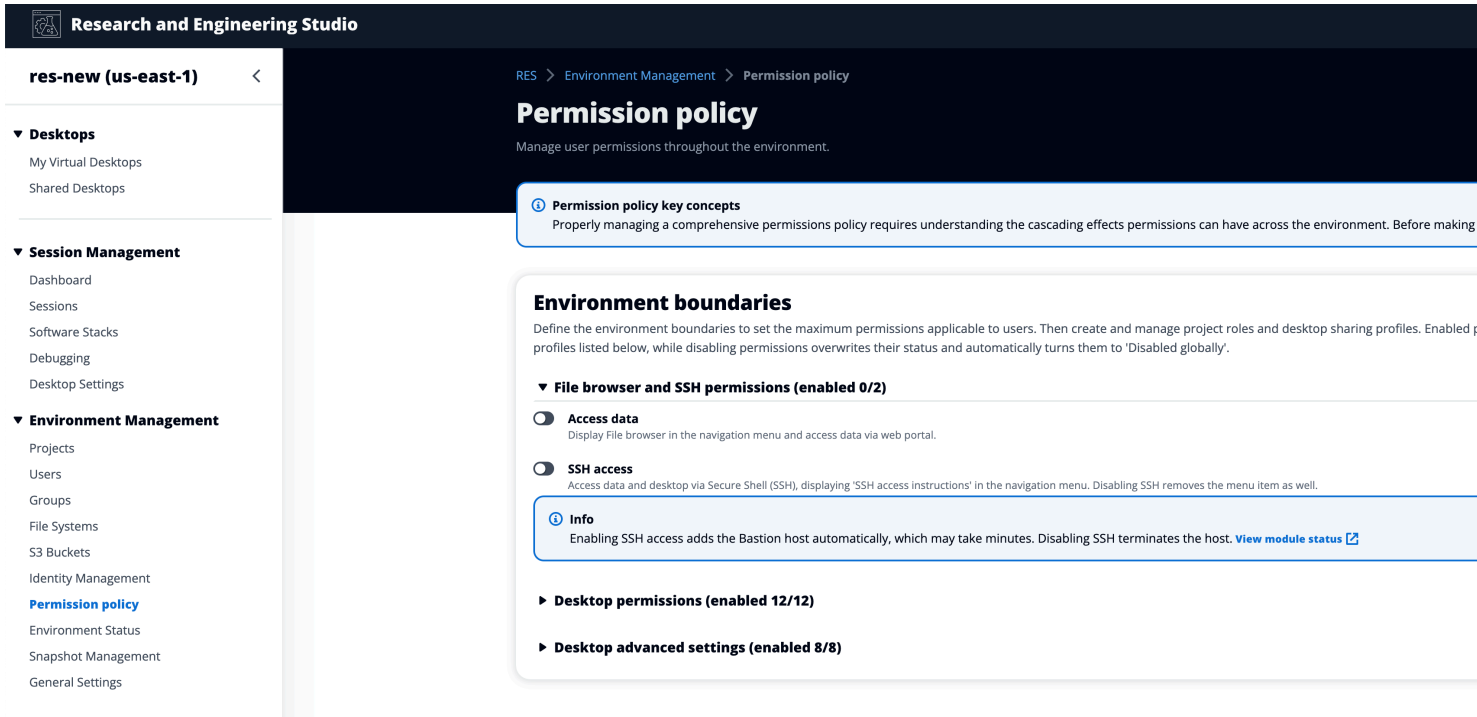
Research and Engineering Studio

res-new (us-east-1)

▼ Desktops
My Virtual Desktops
Shared Desktops

▼ Session Management
Dashboard
Sessions
Software Stacks
Debugging
Desktop Settings

▼ Environment Management
Projects
Users
Groups
File Systems
S3 Buckets
Identity Management
Permission policy
Environment Status
Snapshot Management
General Settings

RES > Environment Management > Permission policy

Permission policy

Manage user permissions throughout the environment.

Permission policy key concepts
Properly managing a comprehensive permissions policy requires understanding the cascading effects permissions can have across the environment. Before making

Environment boundaries

Define the environment boundaries to set the maximum permissions applicable to users. Then create and manage project roles and desktop sharing profiles. Enabled p profiles listed below, while disabling permissions overwrites their status and automatically turns them to 'Disabled globally'.

▼ File browser and SSH permissions (enabled 0/2)

Access data
Display File browser in the navigation menu and access data via web portal.

SSH access
Access data and desktop via Secure Shell (SSH), displaying 'SSH access instructions' in the navigation menu. Disabling SSH removes the menu item as well.

Info
Enabling SSH access adds the Bastion host automatically, which may take minutes. Disabling SSH terminates the host. View module status

▶ Desktop permissions (enabled 12/12)

▶ Desktop advanced settings (enabled 8/8)